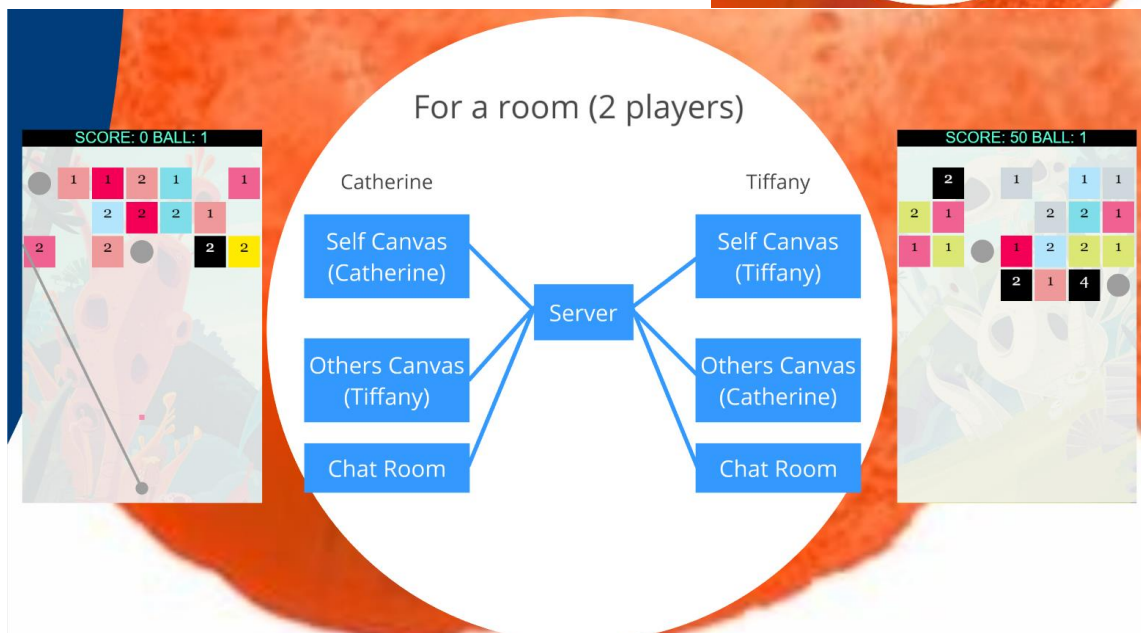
SCORE: 0 BALL: 1

1 1 2 1 1
2 2 2 1
2 2 2 2

For a room (2 players)

Catherine

Tiffany

Self Canvas (Catherine)

Others Canvas (Tiffany)

Chat Room

Server

Self Canvas (Tiffany)

Others Canvas (Catherine)

Chat Room

SCORE: 50 BALL: 1

2 1 1 1
2 1 2 2 1
1 1 1 2 2 1
2 1 4